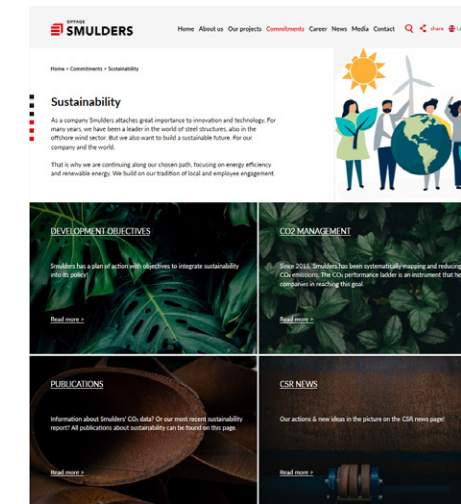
EIFFAGE SMULDERS

Home About us Our projects Commitments Career News Media Contact share

Home > Commitments > Sustainability

Sustainability

As a company Smulders attaches great importance to innovation and technology. For many years, we have been a leader in the world of steel structures, also in the offshore wind sector. But we also want to build a sustainable future. For our company and the world.

That is why we are continuing along our chosen path, focusing on energy efficiency and renewable energy. We build on our tradition of local and employee engagement.

DEVELOPMENT OBJECTIVES

Smulders has a plan of action with objectives to integrate sustainability into its policy.

Read more >

CO2 MANAGEMENT

Since 2015, Smulders has been systematically mapping and reducing CO₂ emissions. The CO₂ performance ladder is an instrument that he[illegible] companies in reaching this goal.

Read more >

PUBLICATIONS

Information about Smulders' CO₂ data? Or our most recent sustainability report? All publications about sustainability can be found on this page.

Read more >

CSR NEWS

Our actions & new ideas in the picture on the CSR news page!

Read more >